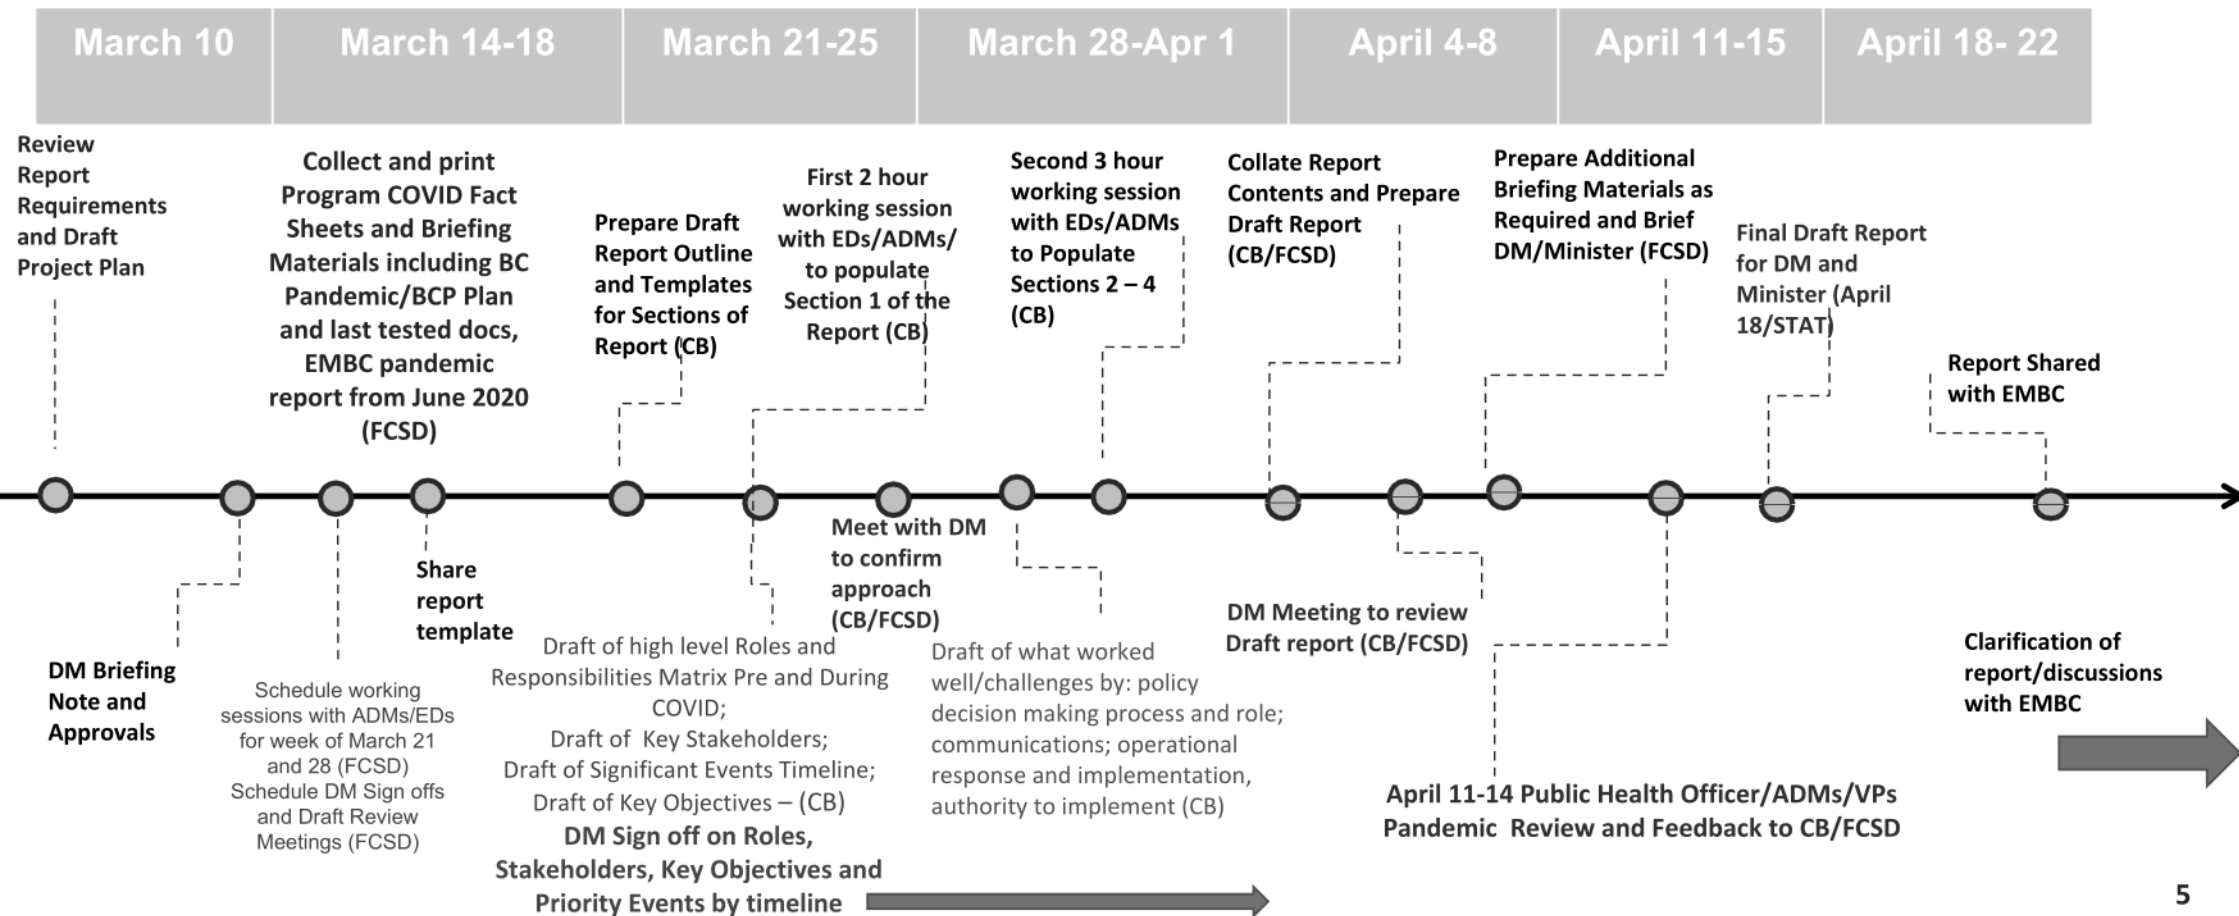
| March 10 | March 14-18 | March 21-25 | March 28-Apr 1 | April 4-8 | April 11-15 | April 18- 22 |
|---|---|---|---|---|---|---|

Review Report Requirements and Draft Project Plan

Collect and print Program COVID Fact Sheets and Briefing Materials including BC Pandemic/BCP Plan and last tested docs, EMBC pandemic report from June 2020 (FCSD)

Prepare Draft Report Outline and Templates for Sections of Report (CB)

First 2 hour working session with EDs/ADMs/ to populate Section 1 of the Report (CB)

Second 3 hour working session with EDs/ADMs to Populate Sections 2 – 4 (CB)

Collate Report Contents and Prepare Draft Report (CB/FCSD)

Prepare Additional Briefing Materials as Required and Brief DM/Minister (FCSD)

Final Draft Report for DM and Minister (April 18/STAT)

Report Shared with EMBC

DM Briefing Note and Approvals

Schedule working sessions with ADMs/EDs for week of March 21 and 28 (FCSD)
Schedule DM Sign offs and Draft Review Meetings (FCSD)

Share report template

Draft of high level Roles and Responsibilities Matrix Pre and During COVID;
Draft of Key Stakeholders;
Draft of Significant Events Timeline;
Draft of Key Objectives – (CB)
DM Sign off on Roles, Stakeholders, Key Objectives and Priority Events by timeline

Meet with DM to confirm approach (CB/FCSD)

Draft of what worked well/challenges by: policy decision making process and role; communications; operational response and implementation, authority to implement (CB)

DM Meeting to review Draft report (CB/FCSD)

April 11-14 Public Health Officer/ADMs/VPs Pandemic Review and Feedback to CB/FCSD

Clarification of report/discussions with EMBC

5